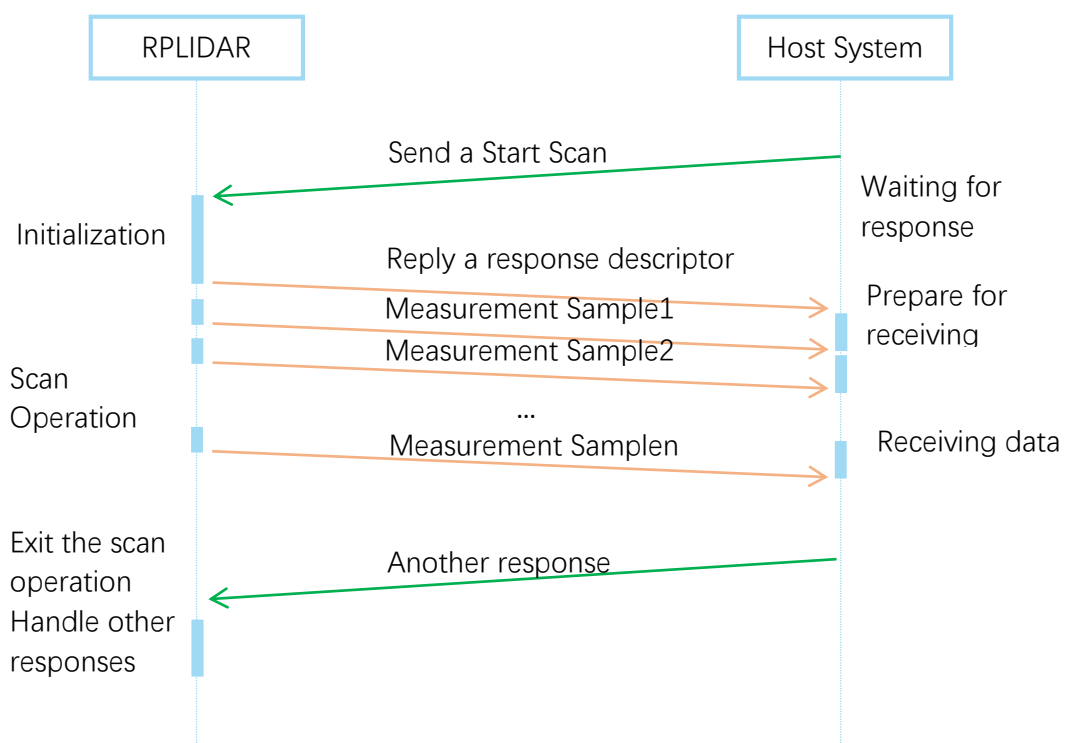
RPLIDAR

Host System

Send a Start Scan

Waiting for response

Initialization

Reply a response descriptor

Measurement Sample1

Prepare for receiving

Measurement Sample2

Scan Operation

...

Measurement Samplen

Receiving data

Exit the scan operation
Handle other responses

Another response